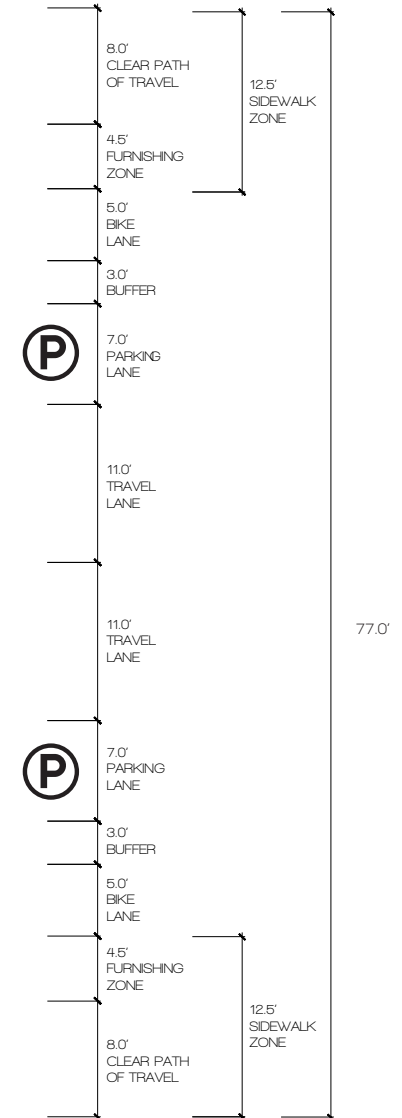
8.0'
CLEAR PATH
OF TRAVEL

12.5'
SIDEWALK
ZONE

4.5'
FURNISHING
ZONE

5.0'
BIKE
LANE

3.0'
BUFFER

P

7.0'
PARKING
LANE

11.0'
TRAVEL
LANE

11.0'
TRAVEL
LANE

77.0'

P

7.0'
PARKING
LANE

3.0'
BUFFER

5.0'
BIKE
LANE

4.5'
FURNISHING
ZONE

12.5'
SIDEWALK
ZONE

8.0'
CLEAR PATH
OF TRAVEL